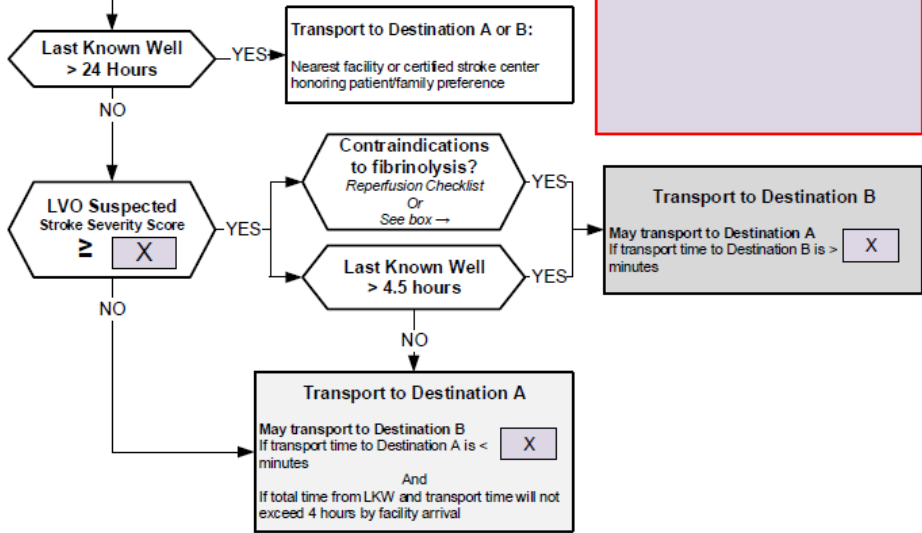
Last Known Well
> 24 Hours

YES

Transport to Destination A or B:

Nearest facility or certified stroke center honoring patient/family preference

NO

Contraindications to fibrinolysis?
Reperfusion Checklist
Or
See box →

YES

Transport to Destination B

May transport to Destination A
If transport time to Destination B is > X minutes

LVO Suspected
Stroke Severity Score
≥ X

YES

Last Known Well
> 4.5 hours

YES

NO

NO

Transport to Destination A

May transport to Destination B
If transport time to Destination A is < X minutes

And

If total time from LKW and transport time will not exceed 4 hours by facility arrival